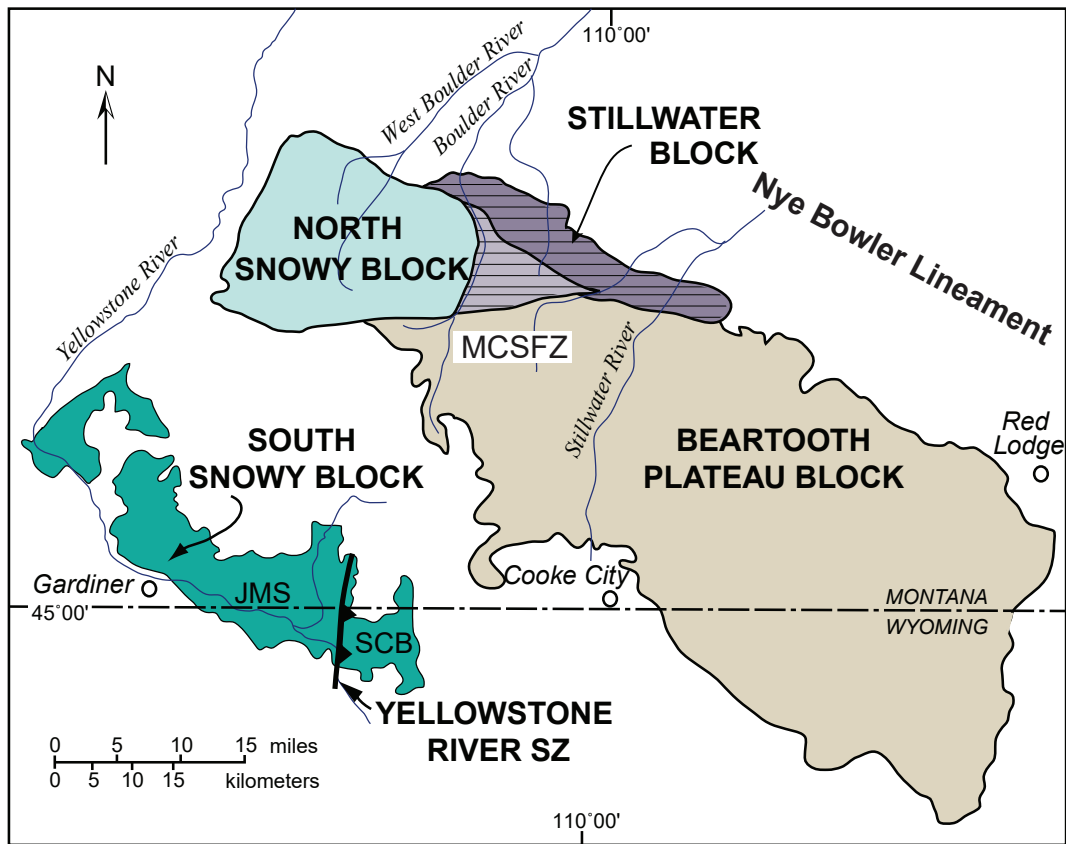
110°00'

N

West Boulder River

Boulder River

STILLWATER BLOCK

Nye Bowler Lineament

NORTH SNOWY BLOCK

Yellowstone River

MCSFZ

Stillwater River

Red Lodge

SOUTH SNOWY BLOCK

BEARTOOTH PLATEAU BLOCK

Gardiner

Cooke City

JMS

45°00'

MONTANA

WYOMING

SCB

YELLOWSTONE RIVER SZ

0 5 10 15 miles

0 5 10 15 kilometers

110°00'